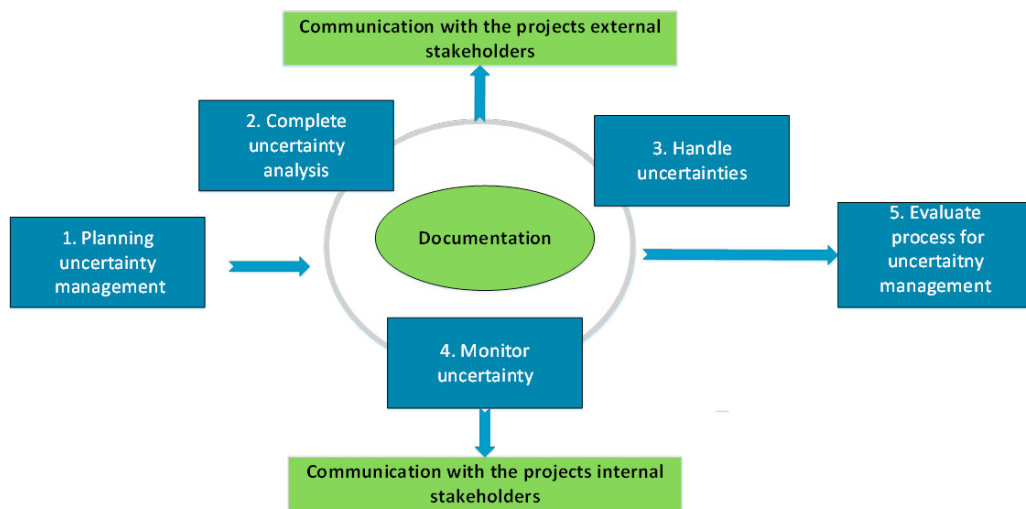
Communication with the projects external stakeholders

2. Complete uncertainty analysis

3. Handle uncertainties

1. Planning uncertainty management

Documentation

5. Evaluate process for uncertaitny management

4. Monitor uncertainty

Communication with the projects internal stakeholders